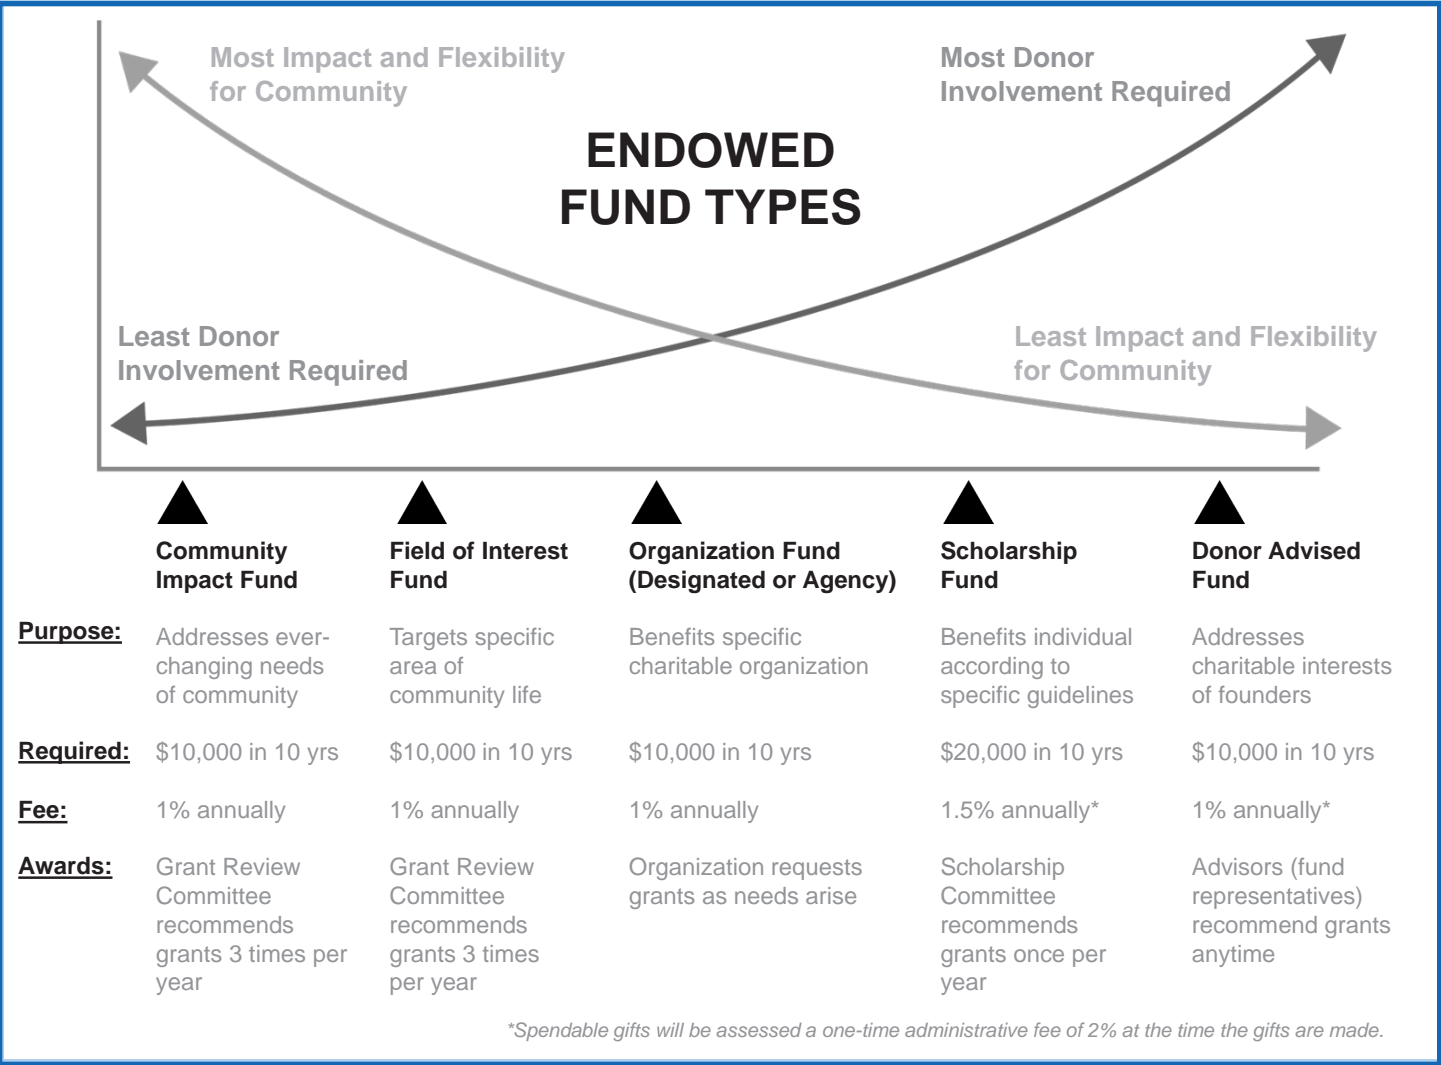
Most Impact and Flexibility for Community

Most Donor Involvement Required

ENDOWED FUND TYPES

Least Donor Involvement Required

Least Impact and Flexibility for Community

| | Community Impact Fund | Field of Interest Fund | Organization Fund (Designated or Agency) | Scholarship Fund | Donor Advised Fund |
|---|---|---|---|---|---|
| Purpose: | Addresses ever-changing needs of community | Targets specific area of community life | Benefits specific charitable organization | Benefits individual according to specific guidelines | Addresses charitable interests of founders |
| Required: | \$10,000 in 10 yrs | \$10,000 in 10 yrs | \$10,000 in 10 yrs | \$20,000 in 10 yrs | \$10,000 in 10 yrs |
| Fee: | 1% annually | 1% annually | 1% annually | 1.5% annually* | 1% annually* |
| Awards: | Grant Review Committee recommends grants 3 times per year | Grant Review Committee recommends grants 3 times per year | Organization requests grants as needs arise | Scholarship Committee recommends grants once per year | Advisors (fund representatives) recommend grants anytime |

*Spendable gifts will be assessed a one-time administrative fee of 2% at the time the gifts are made.